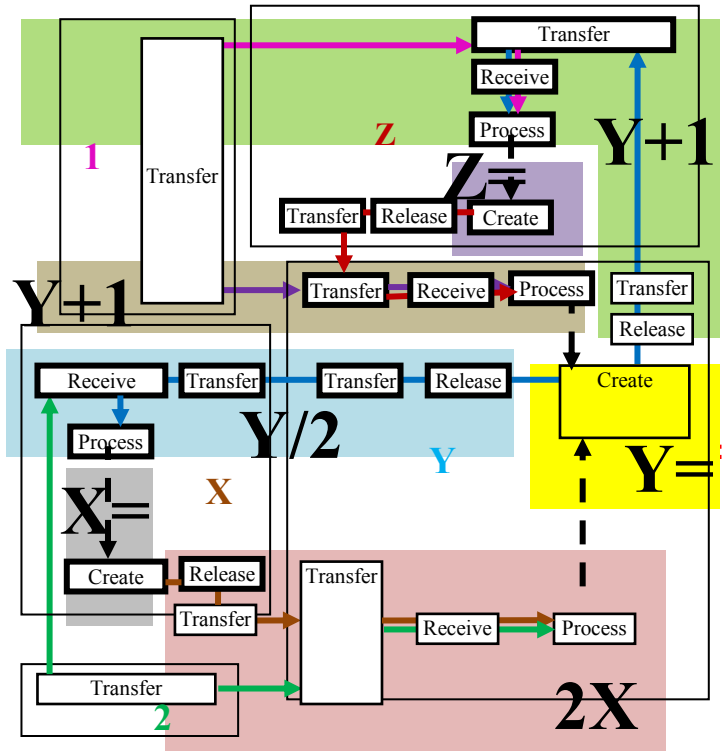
Transfer

Transfer

Receive

Process

Z

1

Y+1

Z=

Transfer

Release

Create

Y+1

Transfer

Receive

Process

Transfer

Release

Receive

Transfer

Transfer

Release

Create

Process

Y/2

Y

Y=

X=

X

Create

Release

Transfer

Transfer

Receive

Process

Transfer

2

2X